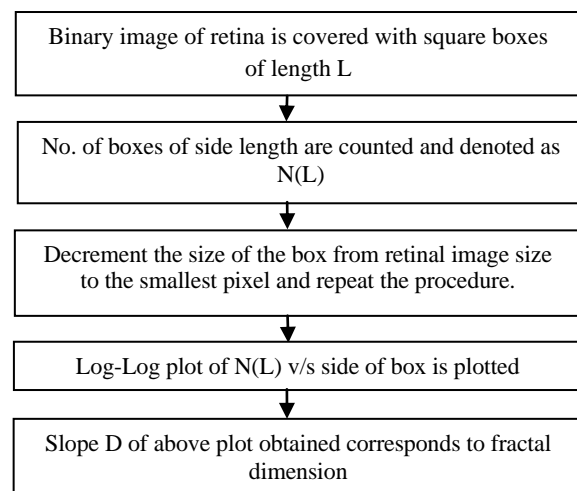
Binary image of retina is covered with square boxes of length L

No. of boxes of side length are counted and denoted as N(L)

Decrement the size of the box from retinal image size to the smallest pixel and repeat the procedure.

Log-Log plot of N(L) v/s side of box is plotted

Slope D of above plot obtained corresponds to fractal dimension